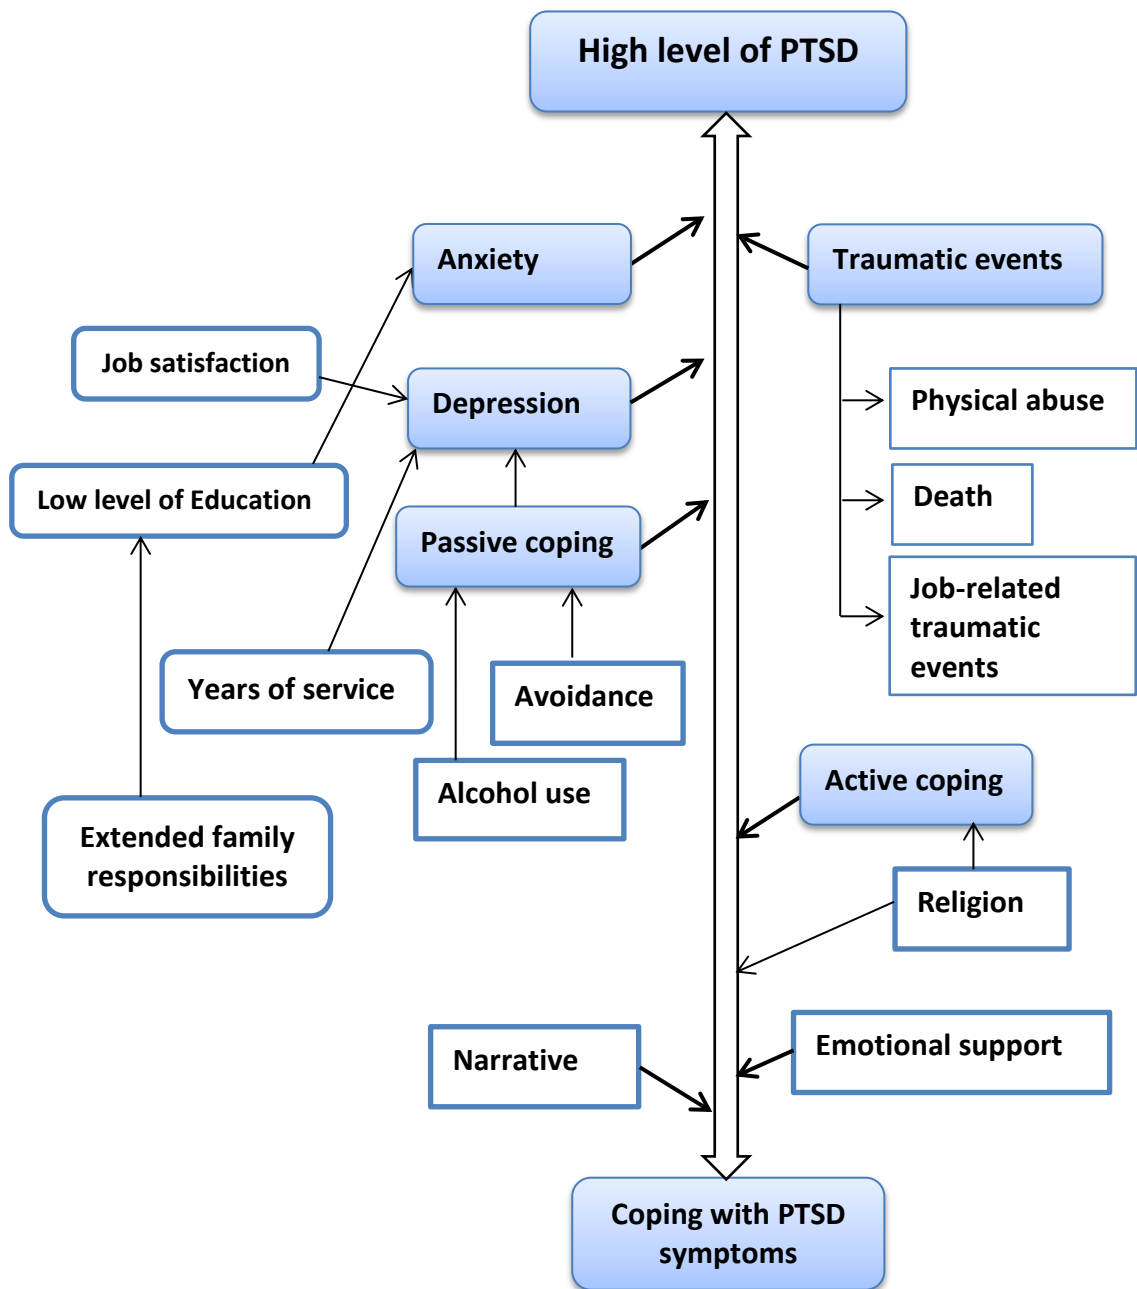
High level of PTSD

Anxiety

Traumatic events

Job satisfaction

Depression

Physical abuse

Low level of Education

Death

Passive coping

Job-related traumatic events

Years of service

Avoidance

Active coping

Alcohol use

Extended family responsibilities

Religion

Narrative

Emotional support

Coping with PTSD symptoms